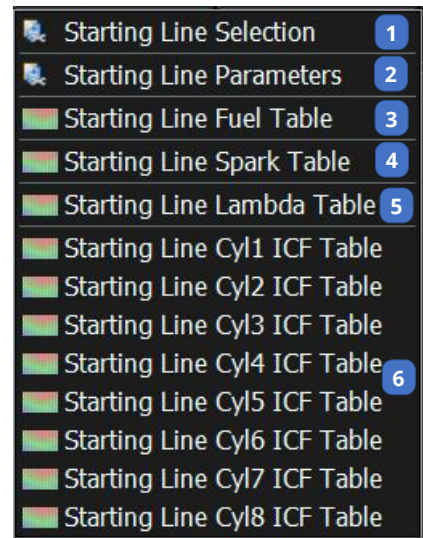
Starting Line Selection 1
Starting Line Parameters 2
Starting Line Fuel Table 3
Starting Line Spark Table 4
Starting Line Lambda Table 5
Starting Line Cyl1 ICF Table
Starting Line Cyl2 ICF Table
Starting Line Cyl3 ICF Table
Starting Line Cyl4 ICF Table 6
Starting Line Cyl5 ICF Table
Starting Line Cyl6 ICF Table
Starting Line Cyl7 ICF Table
Starting Line Cyl8 ICF Table